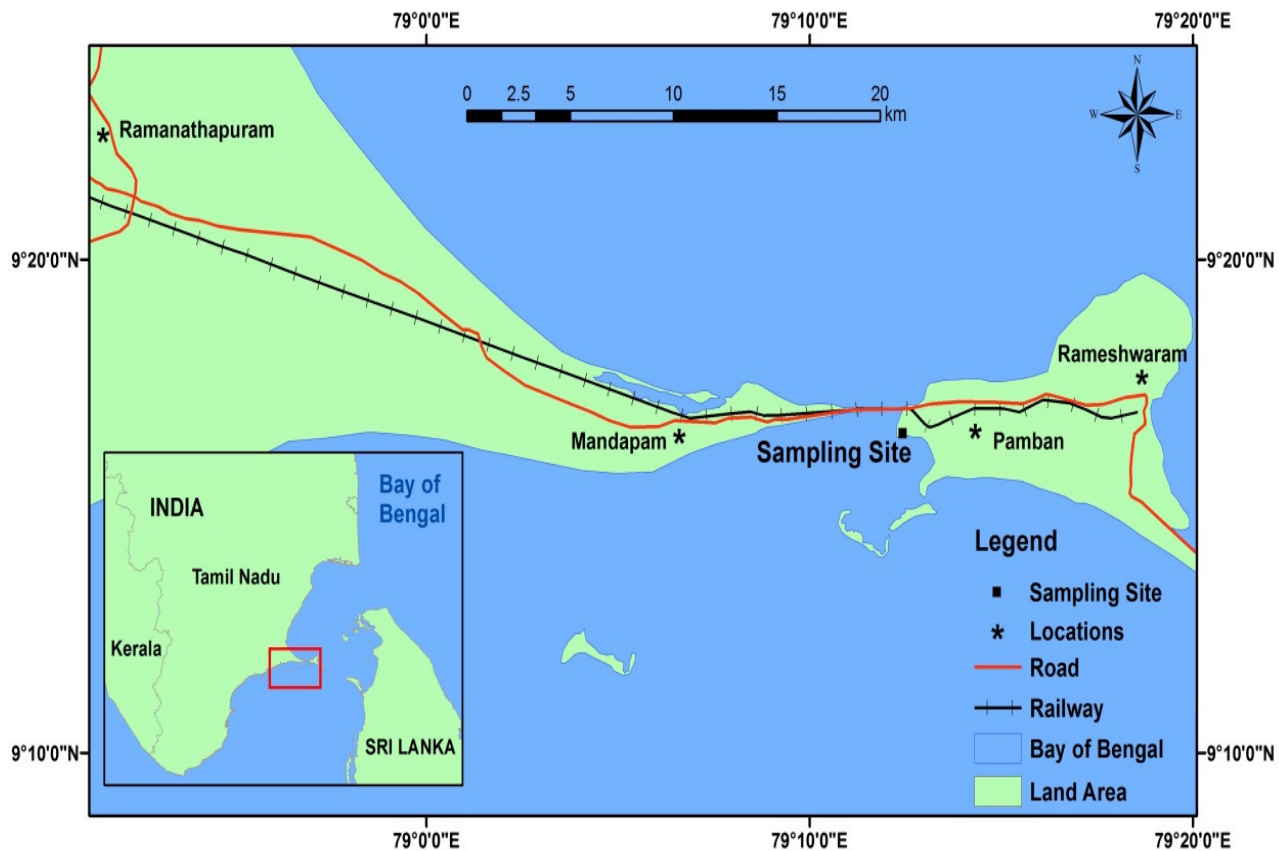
79°0'0"E
79°10'0"E
79°20'0"E

0 2.5 5 10 15 20 km

N
W E
S

Ramanathapuram

9°20'0"N
9°20'0"N

Rameshwaram

Mandapam
Sampling Site
Pamban

INDIA
Bay of Bengal
Tamil Nadu
Kerala
SRI LANKA

Legend
Sampling Site
Locations
Road
Railway
Bay of Bengal
Land Area

9°10'0"N
9°10'0"N

79°0'0"E
79°10'0"E
79°20'0"E